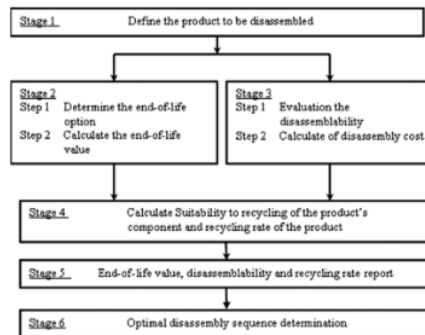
Stage 1 Define the product to be disassembled

Stage 2
Step 1 Determine the end-of-life option
Step 2 Calculate the end-of-life value

Stage 3
Step 1 Evaluation the disassemblability
Step 2 Calculate of disassembly cost

Stage 4 Calculate Suitability to recycling of the product's component and recycling rate of the product

Stage 5 End-of-life value, disassemblability and recycling rate report

Stage 6 Optimal disassembly sequence determination